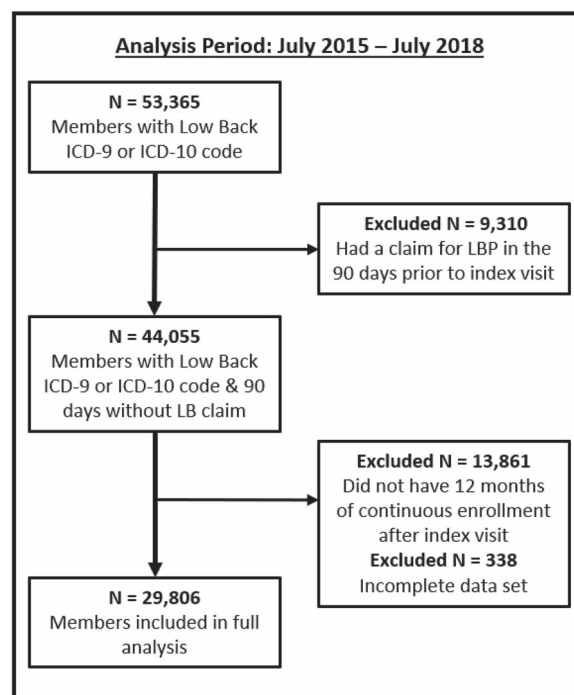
Analysis Period: July 2015 – July 2018

N = 53,365
Members with Low Back ICD-9 or ICD-10 code

Excluded N = 9,310
Had a claim for LBP in the 90 days prior to index visit

N = 44,055
Members with Low Back ICD-9 or ICD-10 code & 90 days without LB claim

Excluded N = 13,861
Did not have 12 months of continuous enrollment after index visit
Excluded N = 338
Incomplete data set

N = 29,806
Members included in full analysis